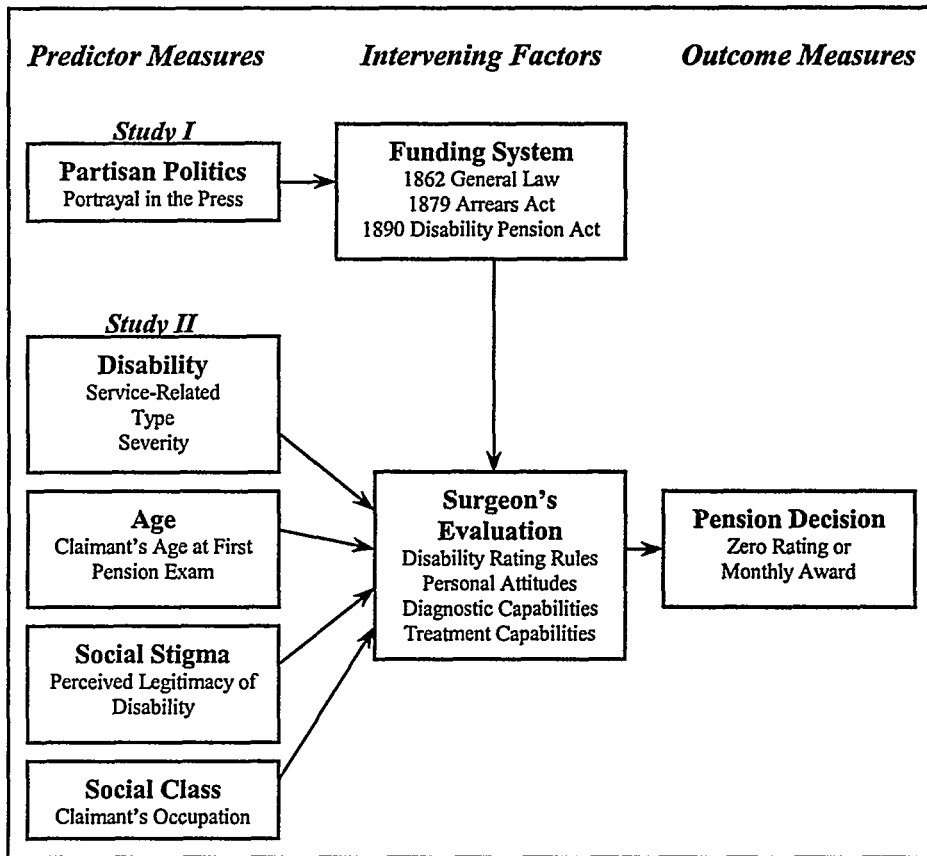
Predictor Measures

Intervening Factors

Outcome Measures

Study I

Partisan Politics
Portrayal in the Press

Funding System
1862 General Law
1879 Arrears Act
1890 Disability Pension Act

Study II

Disability
Service-Related
Type
Severity

Age
Claimant's Age at First Pension Exam

Social Stigma
Perceived Legitimacy of Disability

Social Class
Claimant's Occupation

Surgeon's Evaluation
Disability Rating Rules
Personal Attitudes
Diagnostic Capabilities
Treatment Capabilities

Pension Decision
Zero Rating or Monthly Award